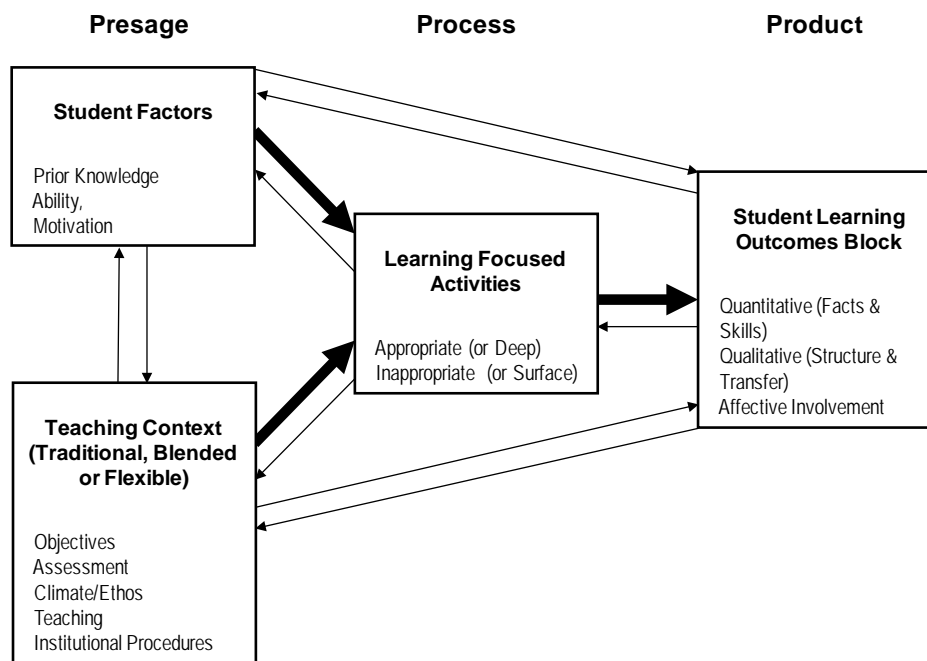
Presage

Process

Product

Student Factors

Prior Knowledge
Ability,
Motivation

Learning Focused Activities

Appropriate (or Deep)
Inappropriate (or Surface)

Student Learning Outcomes Block

Quantitative (Facts & Skills)
Qualitative (Structure & Transfer)
Affective Involvement

Teaching Context (Traditional, Blended or Flexible)

Objectives
Assessment
Climate/Ethos
Teaching
Institutional Procedures